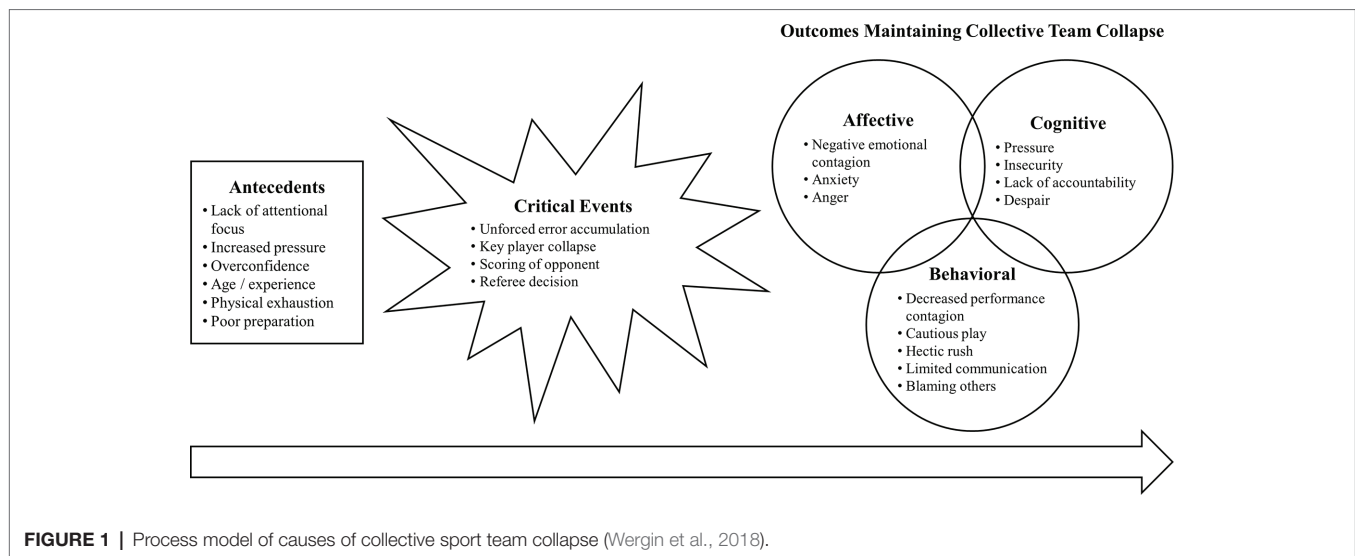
Outcomes Maintaining Collective Team Collapse

Antecedents
• Lack of attentional focus
• Increased pressure
• Overconfidence
• Age / experience
• Physical exhaustion
• Poor preparation

Critical Events
• Unforced error accumulation
• Key player collapse
• Scoring of opponent
• Referee decision

Affective
• Negative emotional contagion
• Anxiety
• Anger

Cognitive
• Pressure
• Insecurity
• Lack of accountability
• Despair

Behavioral
• Decreased performance contagion
• Cautious play
• Hectic rush
• Limited communication
• Blaming others

FIGURE 1 | Process model of causes of collective sport team collapse (Wergin et al., 2018).